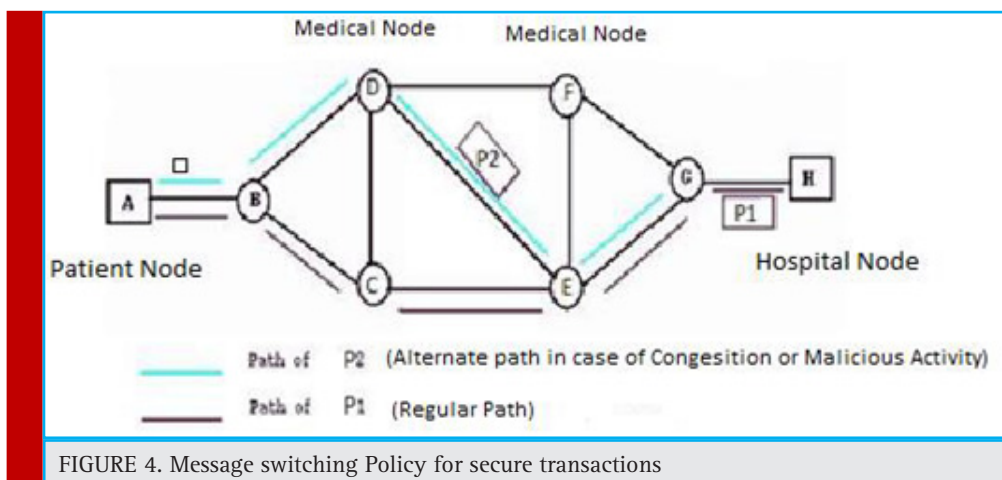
Medical Node

Medical Node

D

F

P2

A

B

G

H

P1

C

E

Patient Node

Hospital Node

Path of P2 (Alternate path in case of Congesition or Malicious Activity)

Path of P1 (Regular Path)

FIGURE 4. Message switching Policy for secure transactions